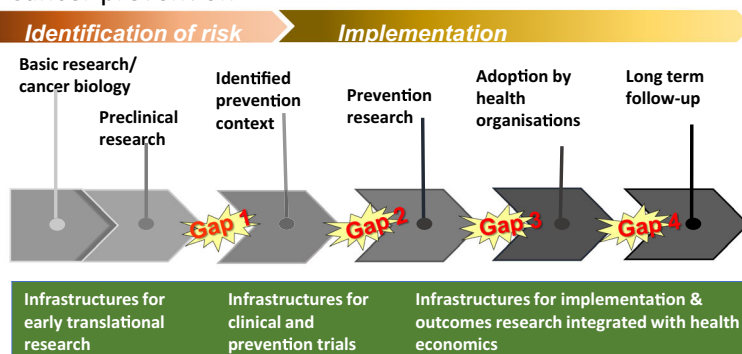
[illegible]

Identification of risk

Implementation

Basic research/ cancer biology

Preclinical research

Identified prevention context

Prevention research

Adoption by health organisations

Long term follow-up

Gap 1

Gap 2

Gap 3

Gap 4

Infrastructures for early translational research

Infrastructures for clinical and prevention trials

Infrastructures for implementation & outcomes research integrated with health economics